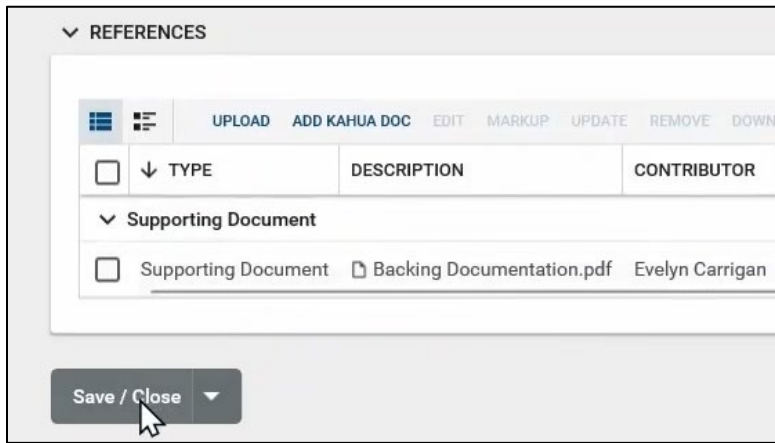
REFERENCES

UPLOAD ADD KAHUA DOC EDIT MARKUP UPDATE REMOVE DOWN

| | TYPE | DESCRIPTION | CONTRIBUTOR |
|---|---|---|---|
| | Supporting Document | | |
| | Supporting Document | Backing Documentation.pdf | Evelyn Carrigan |

Save / Close